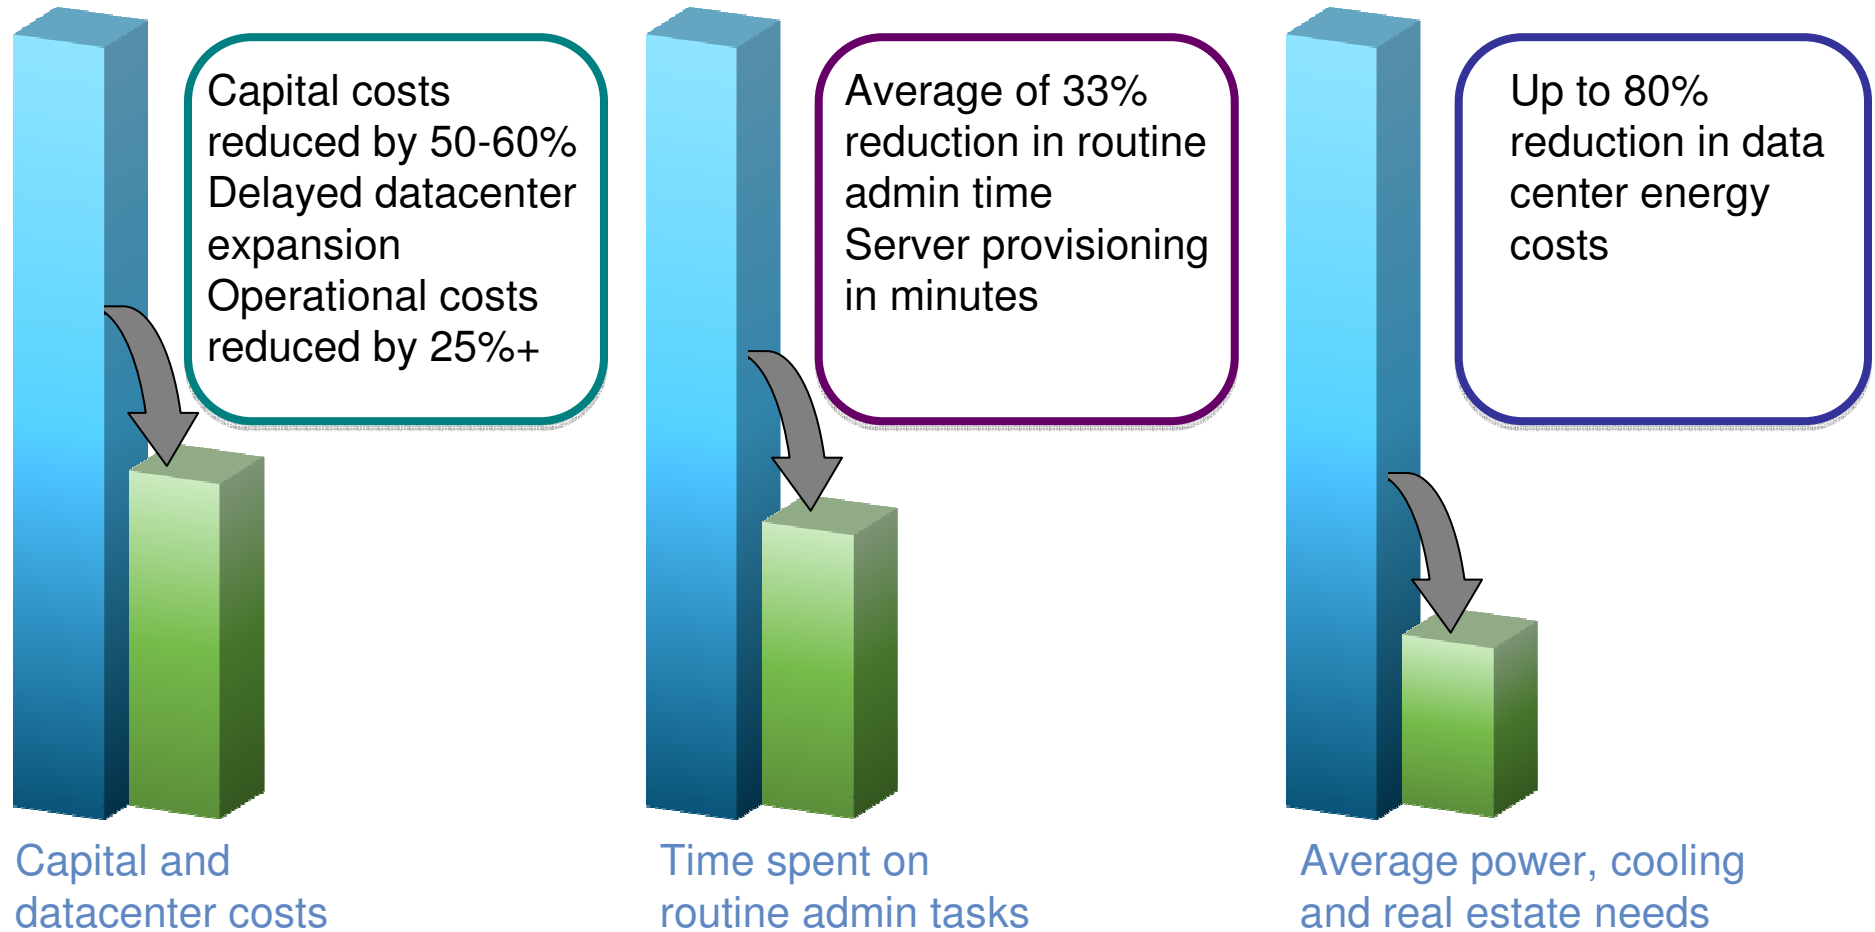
Capital costs reduced by 50-60%
Delayed datacenter expansion
Operational costs reduced by 25%+

Capital and datacenter costs

Average of 33% reduction in routine admin time
Server provisioning in minutes

Time spent on routine admin tasks

Up to 80% reduction in data center energy costs

Average power, cooling and real estate needs